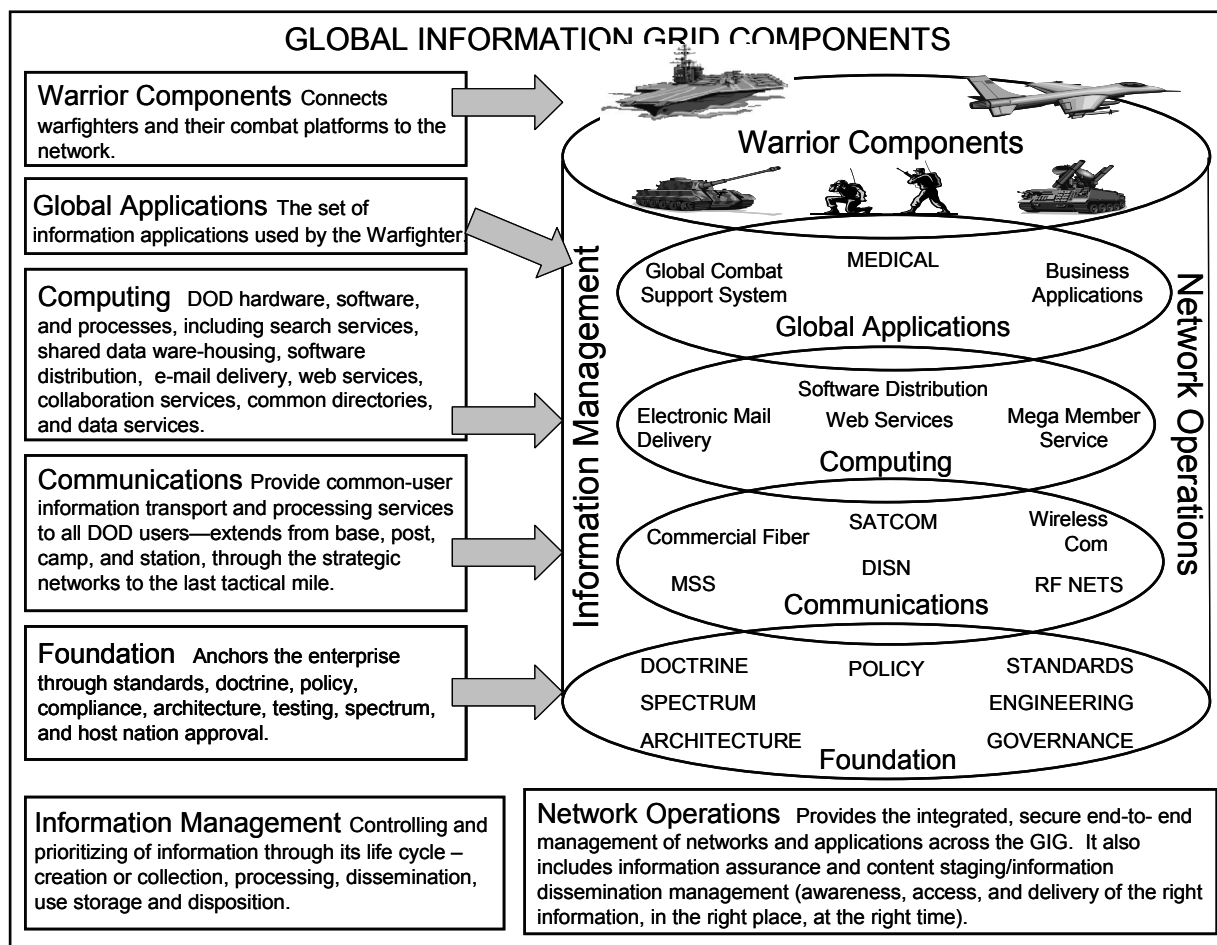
GLOBAL INFORMATION GRID COMPONENTS

Warrior Components Connects warfighters and their combat platforms to the network.

Global Applications The set of information applications used by the Warfighter.

Computing DOD hardware, software, and processes, including search services, shared data ware-housing, software distribution, e-mail delivery, web services, collaboration services, common directories, and data services.

Communications Provide common-user information transport and processing services to all DOD users—extends from base, post, camp, and station, through the strategic networks to the last tactical mile.

Foundation Anchors the enterprise through standards, doctrine, policy, compliance, architecture, testing, spectrum, and host nation approval.

Warrior Components

Information Management

Network Operations

Global Combat Support System

MEDICAL

Business Applications

Global Applications

Software Distribution

Electronic Mail Delivery

Web Services

Mega Member Service

Computing

Commercial Fiber

SATCOM

Wireless Com

MSS

DISN

RF NETS

Communications

DOCTRINE

POLICY

STANDARDS

SPECTRUM

ENGINEERING

ARCHITECTURE

GOVERNANCE

Foundation

Information Management Controlling and prioritizing of information through its life cycle – creation or collection, processing, dissemination, use storage and disposition.

Network Operations Provides the integrated, secure end-to- end management of networks and applications across the GIG. It also includes information assurance and content staging/information dissemination management (awareness, access, and delivery of the right information, in the right place, at the right time).